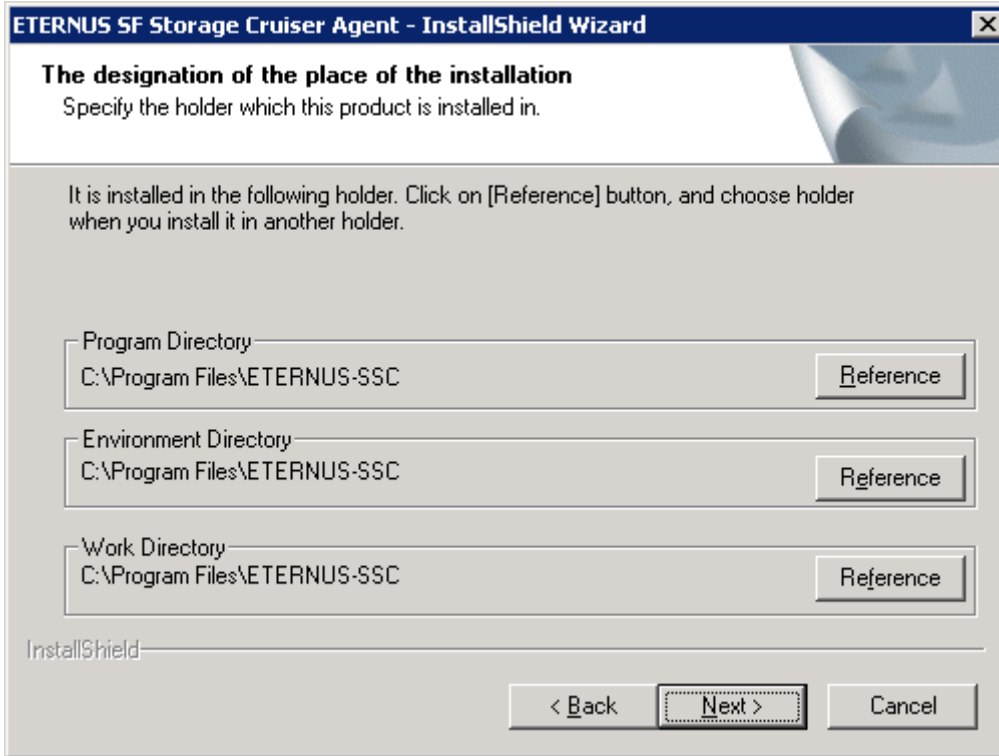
ETERNUS SF Storage Cruiser Agent - InstallShield Wizard

The designation of the place of the installation
Specify the holder which this product is installed in.

It is installed in the following holder. Click on [Reference] button, and choose holder when you install it in another holder.

Program Directory
C:\Program Files\ETERNUS-SSC
Reference

Environment Directory
C:\Program Files\ETERNUS-SSC
Reference

Work Directory
C:\Program Files\ETERNUS-SSC
Reference

InstallShield

< Back
Next >
Cancel